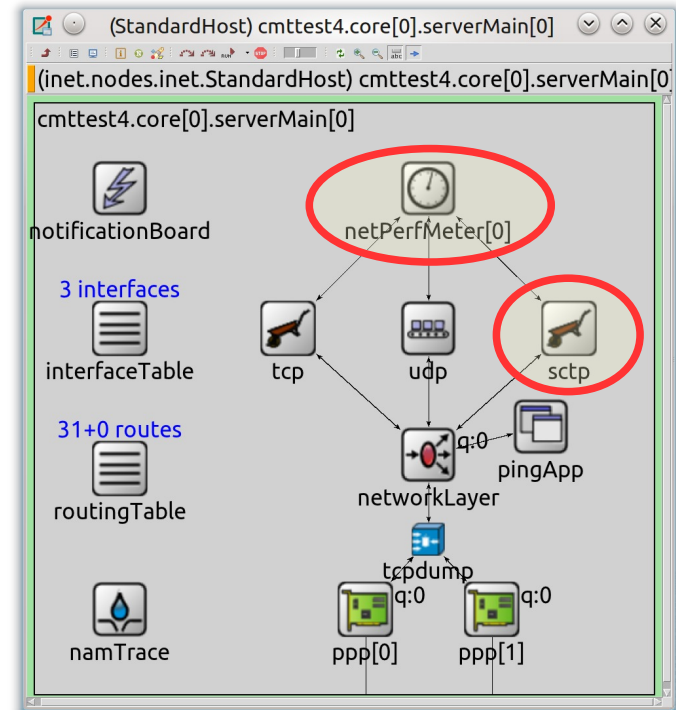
(StandardHost) cmttest4.core[0].serverMain[0]

(inet.nodes.inet.StandardHost) cmttest4.core[0].serverMain[0]

cmttest4.core[0].serverMain[0]

notificationBoard

netPerfMeter[0]

3 interfaces

interfaceTable

tcp

udp

sctp

31+0 routes

routingTable

q:0

pingApp

networkLayer

tcpdump

q:0

q:0

namTrace

ppp[0]

ppp[1]